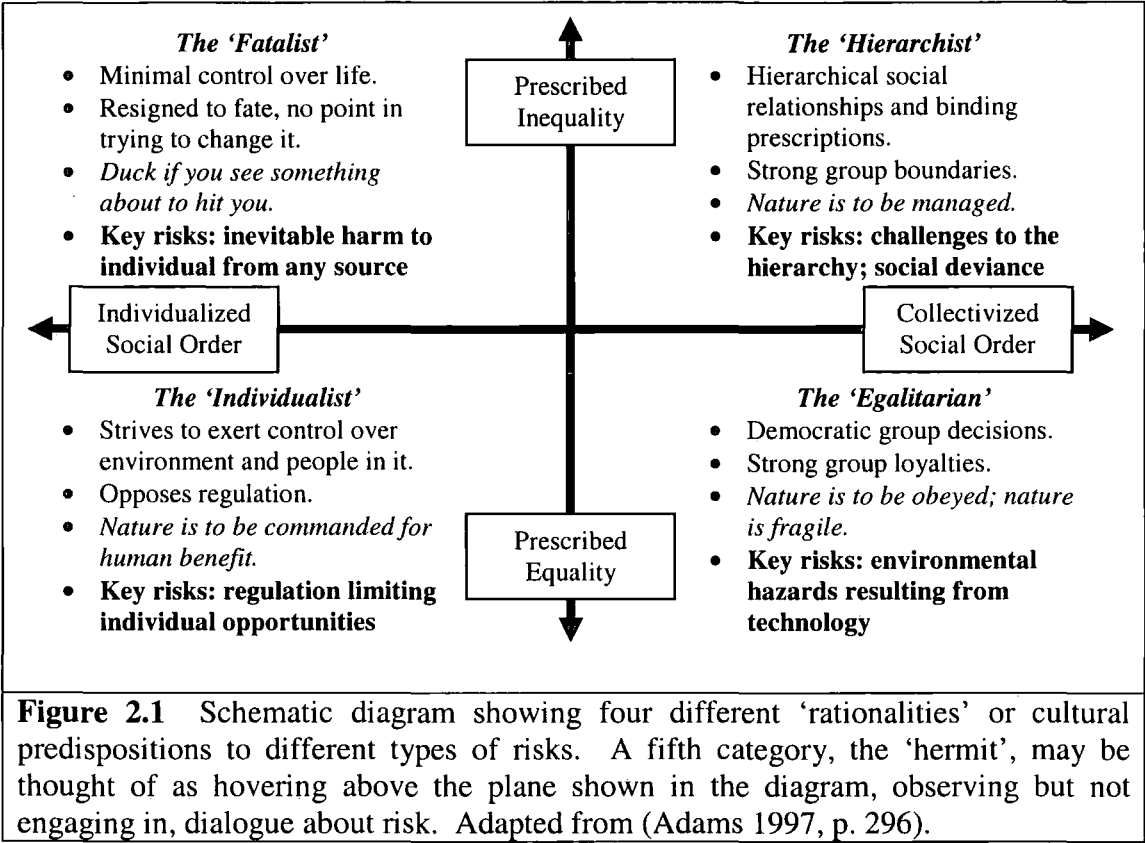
*The 'Fatalist'*

- Minimal control over life.
- Resigned to fate, no point in trying to change it.
- *Duck if you see something about to hit you.*
- **Key risks: inevitable harm to individual from any source**

Prescribed Inequality

*The 'Hierarchist'*

- Hierarchical social relationships and binding prescriptions.
- Strong group boundaries.
- *Nature is to be managed.*
- **Key risks: challenges to the hierarchy; social deviance**

Individualized Social Order

Collectivized Social Order

*The 'Individualist'*

- Strives to exert control over environment and people in it.
- Opposes regulation.
- *Nature is to be commanded for human benefit.*
- **Key risks: regulation limiting individual opportunities**

Prescribed Equality

*The 'Egalitarian'*

- Democratic group decisions.
- Strong group loyalties.
- *Nature is to be obeyed; nature is fragile.*
- **Key risks: environmental hazards resulting from technology**

**Figure 2.1** Schematic diagram showing four different 'rationalities' or cultural predispositions to different types of risks. A fifth category, the 'hermit', may be thought of as hovering above the plane shown in the diagram, observing but not engaging in, dialogue about risk. Adapted from (Adams 1997, p. 296).